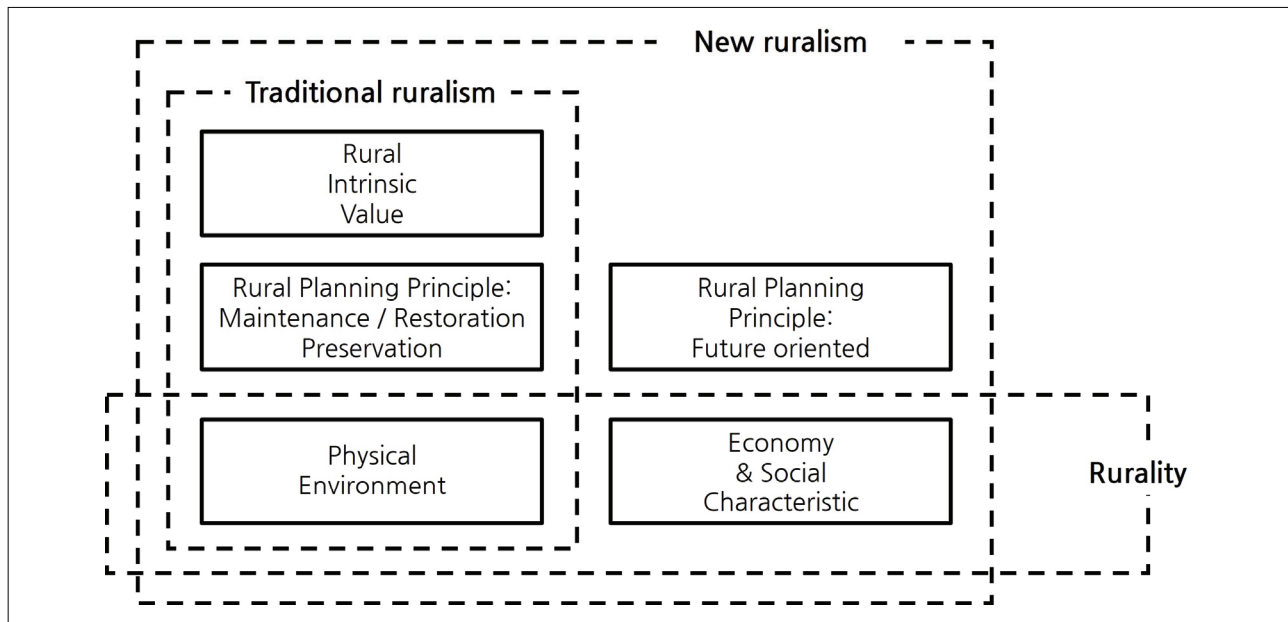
New ruralism

Traditional ruralism

Rural Intrinsic Value

Rural Planning Principle: Maintenance / Restoration Preservation

Rural Planning Principle: Future oriented

Physical Environment

Economy & Social Characteristic

Rurality